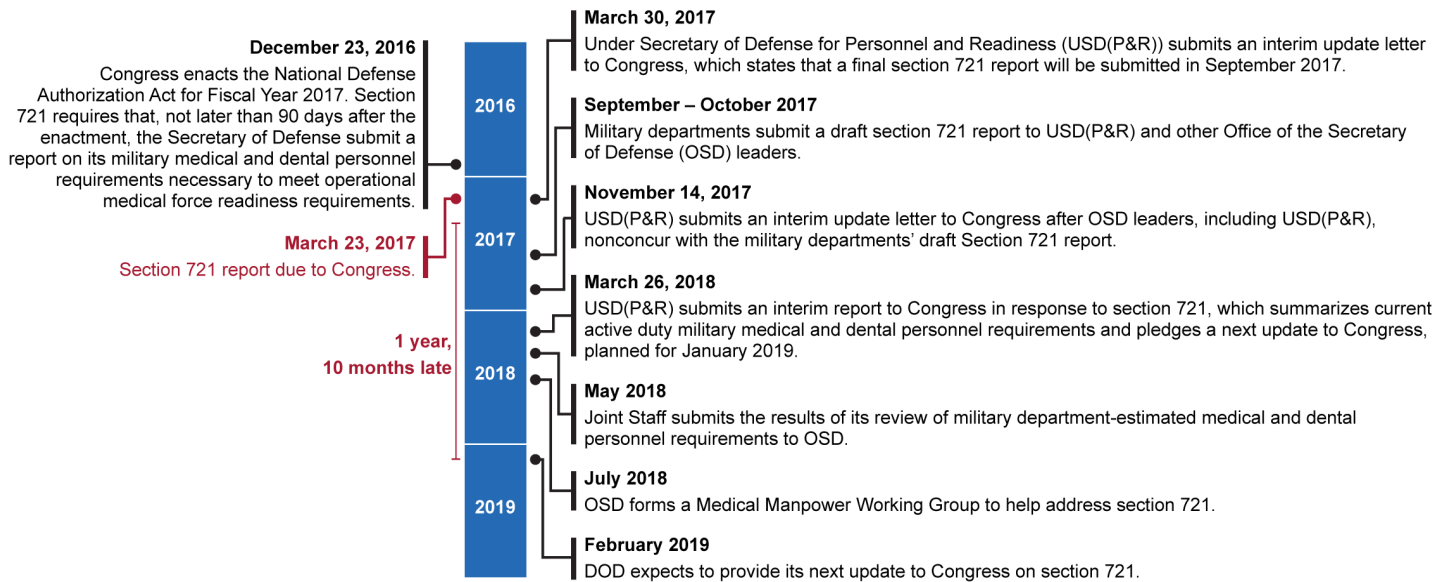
December 23, 2016
Congress enacts the National Defense Authorization Act for Fiscal Year 2017. Section 721 requires that, not later than 90 days after the enactment, the Secretary of Defense submit a report on its military medical and dental personnel requirements necessary to meet operational medical force readiness requirements.

March 23, 2017
Section 721 report due to Congress.

1 year, 10 months late

2016

2017

2018

2019

March 30, 2017
Under Secretary of Defense for Personnel and Readiness (USD(P&R)) submits an interim update letter to Congress, which states that a final section 721 report will be submitted in September 2017.

September – October 2017
Military departments submit a draft section 721 report to USD(P&R) and other Office of the Secretary of Defense (OSD) leaders.

November 14, 2017
USD(P&R) submits an interim update letter to Congress after OSD leaders, including USD(P&R), nonconcur with the military departments' draft Section 721 report.

March 26, 2018
USD(P&R) submits an interim report to Congress in response to section 721, which summarizes current active duty military medical and dental personnel requirements and pledges a next update to Congress, planned for January 2019.

May 2018
Joint Staff submits the results of its review of military department-estimated medical and dental personnel requirements to OSD.

July 2018
OSD forms a Medical Manpower Working Group to help address section 721.

February 2019
DOD expects to provide its next update to Congress on section 721.